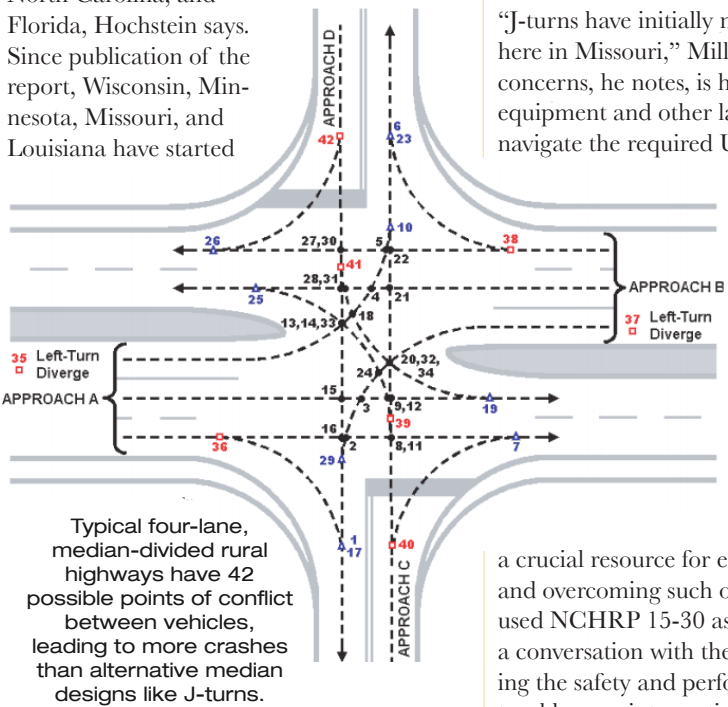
North Carolina, and Florida, Hochstein says. Since publication of the report, Wisconsin, Minnesota, Missouri, and Louisiana have started

"J-turns have initially m here in Missouri," Mill concerns, he notes, is h equipment and other la navigate the required U

APPROACH D
42
6
23
10
38
26
27,30
5
22
41
APPROACH B
25
28,31
4
21
18
13,14,33
37 Left-Turn Diverge
35 Left-Turn Diverge
20,32,
24
34
APPROACH A
15
3
9,12
19
16
39
36
2
8,11
7
29
1
17
40
APPROACH C

Typical four-lane, median-divided rural highways have 42 possible points of conflict between vehicles, leading to more crashes than alternative median designs like J-turns.

a crucial resource for e and overcoming such c used NCHRP 15-30 as a conversation with the ing the safety and perfo